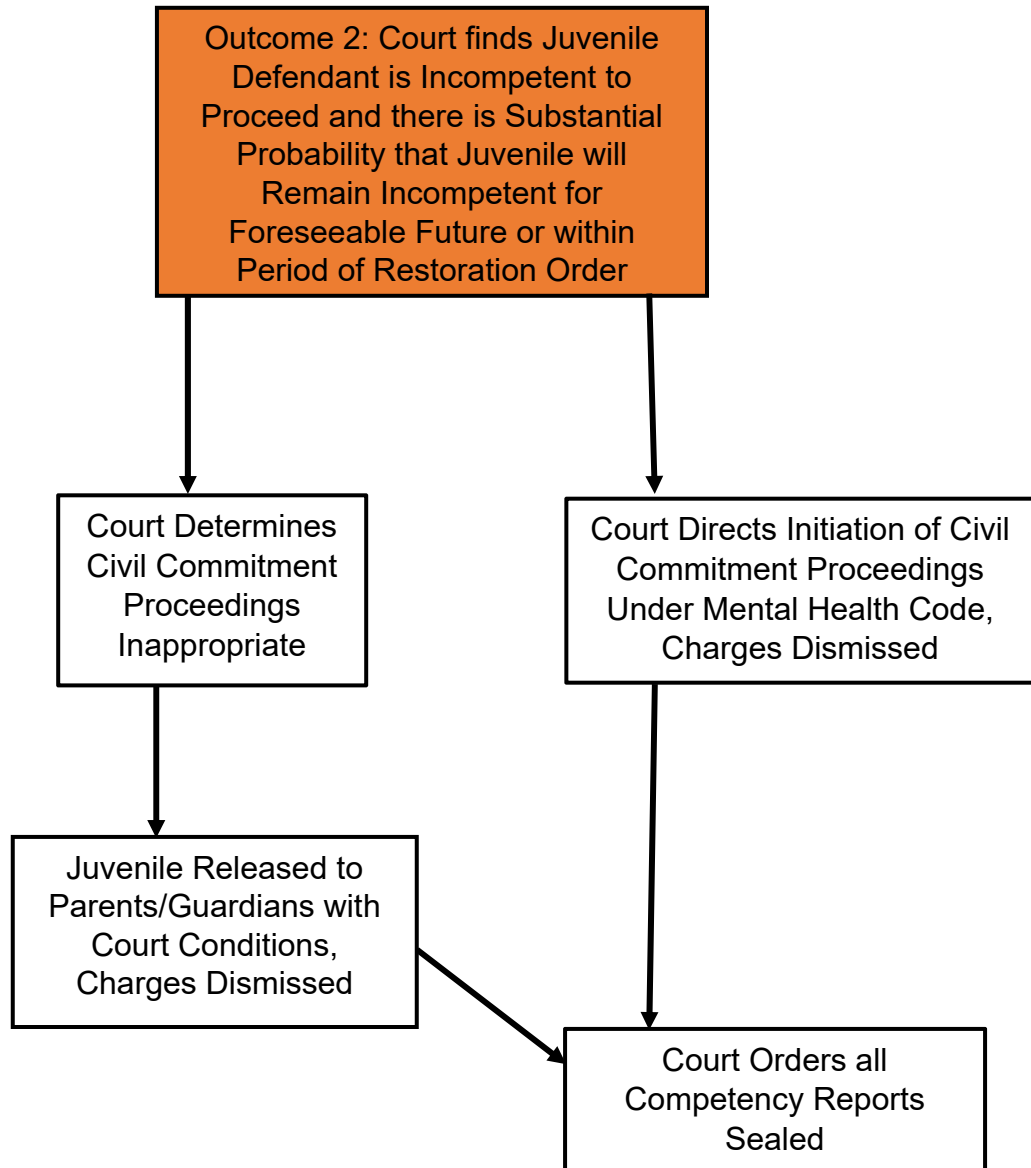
Outcome 2: Court finds Juvenile Defendant is Incompetent to Proceed and there is Substantial Probability that Juvenile will Remain Incompetent for Foreseeable Future or within Period of Restoration Order

Court Determines Civil Commitment Proceedings Inappropriate

Court Directs Initiation of Civil Commitment Proceedings Under Mental Health Code, Charges Dismissed

Juvenile Released to Parents/Guardians with Court Conditions, Charges Dismissed

Court Orders all Competency Reports Sealed